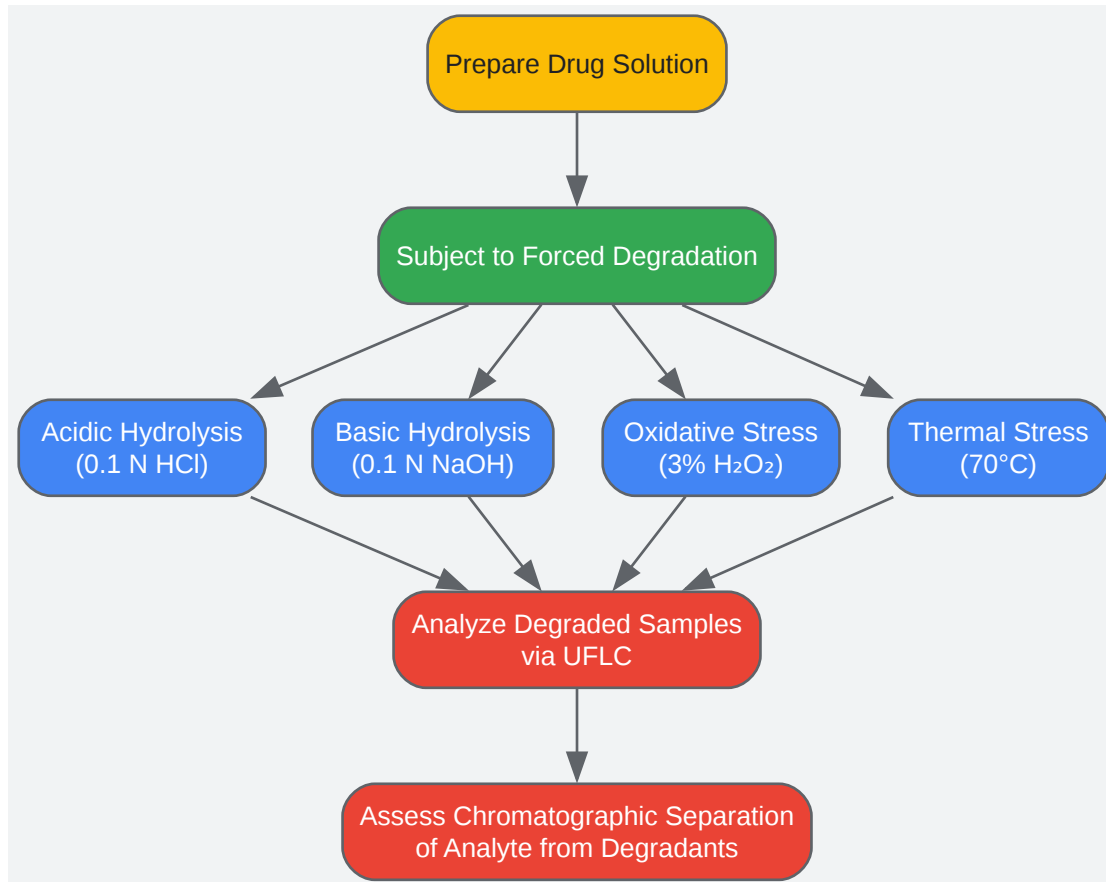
Prepare Drug Solution

Subject to Forced Degradation

Acidic Hydrolysis (0.1 N HCl)

Basic Hydrolysis (0.1 N NaOH)

Oxidative Stress (3% $H_2O_2$)

Thermal Stress (70°C)

Analyze Degraded Samples via UFLC

Assess Chromatographic Separation of Analyte from Degradants